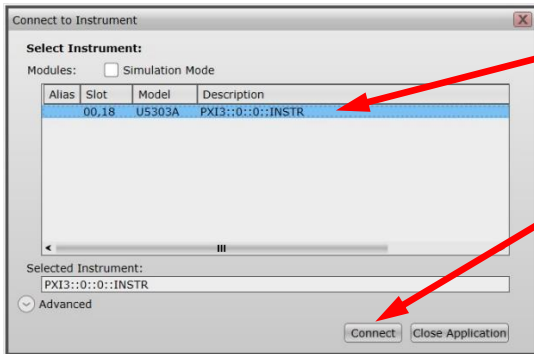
Connect to Instrument

Select Instrument:

Modules: Simulation Mode

| Alias | Slot | Model | Description |
|---|---|---|---|
| | 00,18 | U5303A | PXI3::0::0::INSTR |

Selected Instrument:

PXI3::0::0::INSTR

Advanced

Connect

Close Application